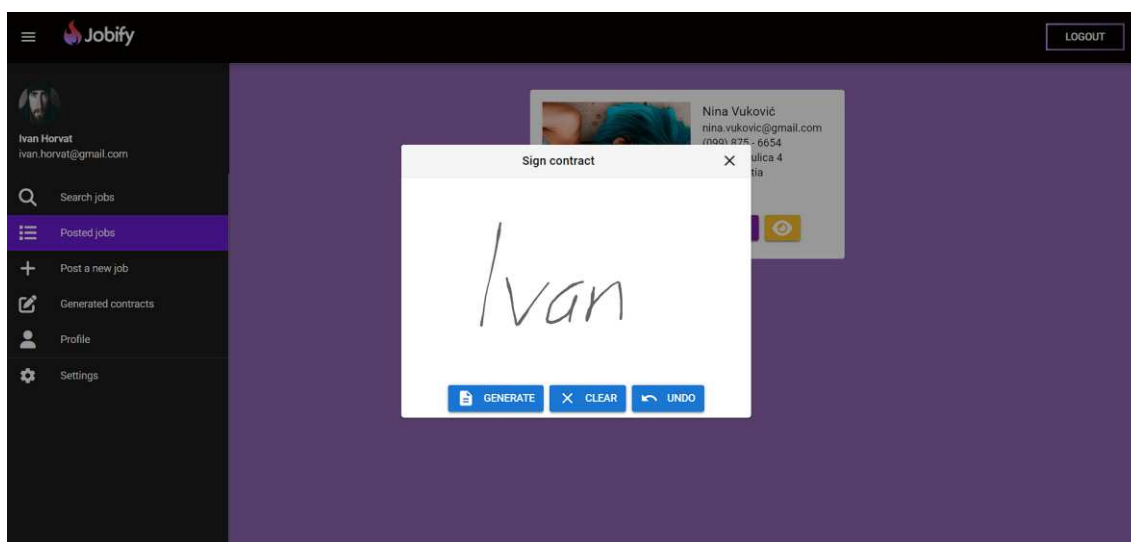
Jobify

LOGOUT

Ivan Horvat
ivan.horvat@gmail.com

Search jobs

Posted jobs

Post a new job

Generated contracts

Profile

Settings

Nina Vuković
nina.vukovic@gmail.com
(099) 875 - 6654
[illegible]ulica 4
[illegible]tia

Sign contract

Ivan

GENERATE
CLEAR
UNDO